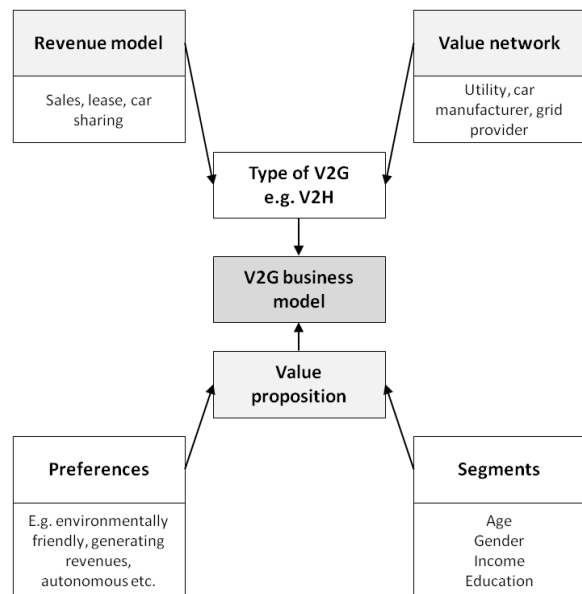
Revenue model

Sales, lease, car sharing

Value network

Utility, car manufacturer, grid provider

Type of V2G e.g. V2H

V2G business model

Value proposition

Preferences

E.g. environmentally friendly, generating revenues, autonomous etc.

Segments

Age
Gender
Income
Education